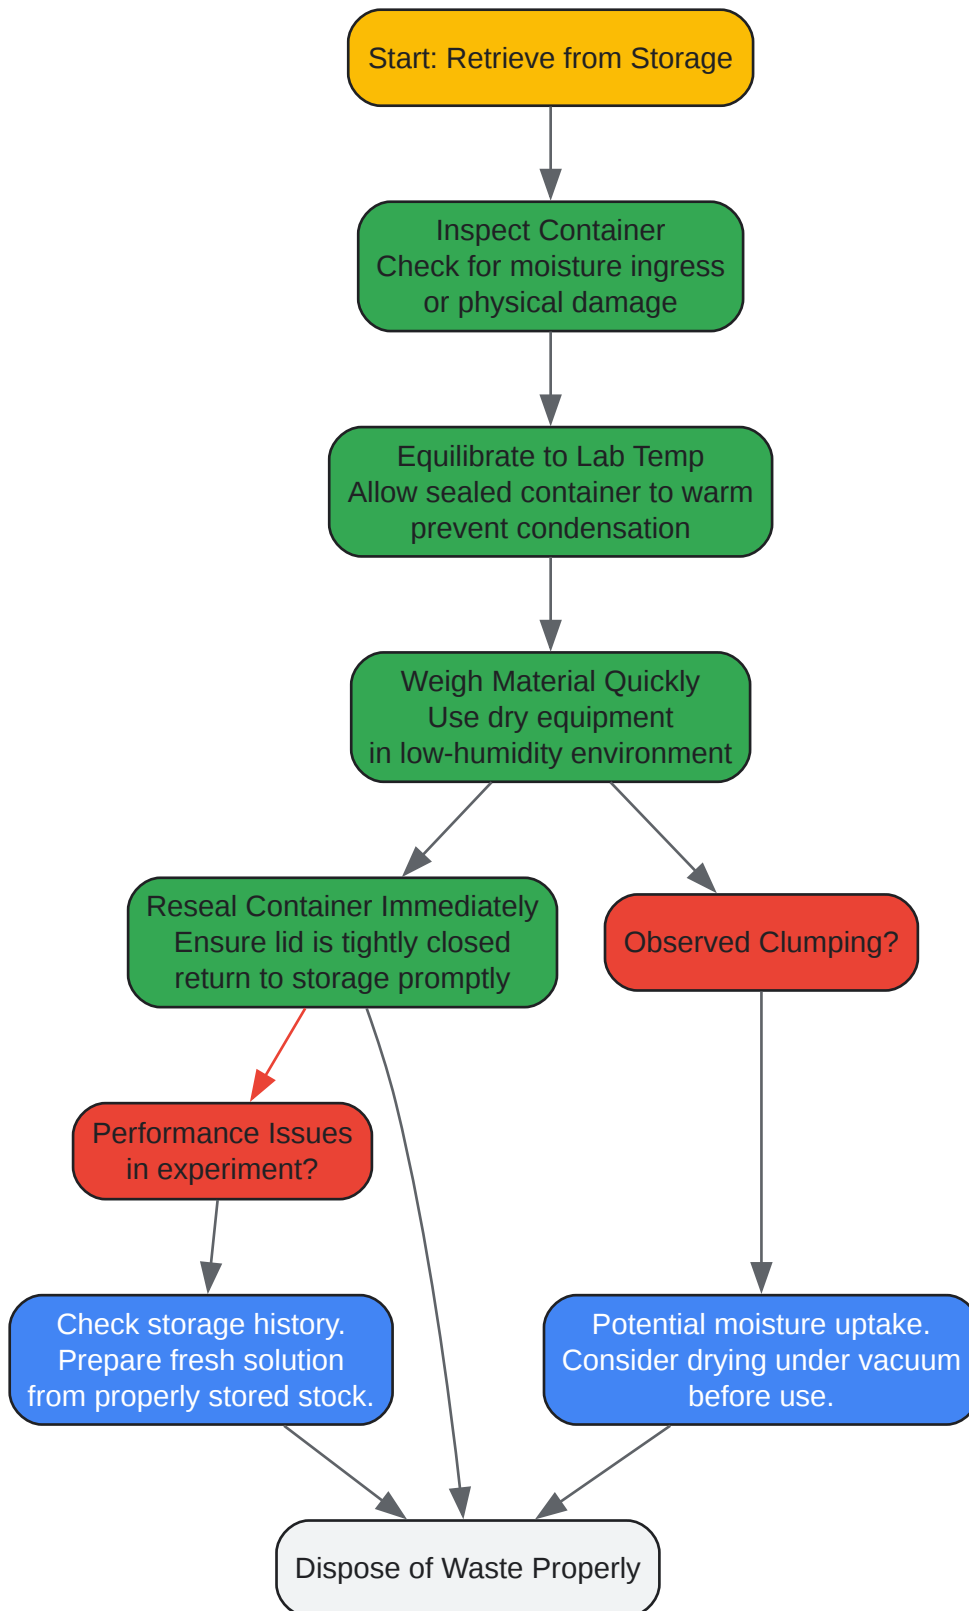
Start: Retrieve from Storage

Inspect Container
Check for moisture ingress
or physical damage

Equilibrate to Lab Temp
Allow sealed container to warm
prevent condensation

Weigh Material Quickly
Use dry equipment
in low-humidity environment

Reseal Container Immediately
Ensure lid is tightly closed
return to storage promptly

Observed Clumping?

Performance Issues
in experiment?

Check storage history.
Prepare fresh solution
from properly stored stock.

Potential moisture uptake.
Consider drying under vacuum
before use.

Dispose of Waste Properly